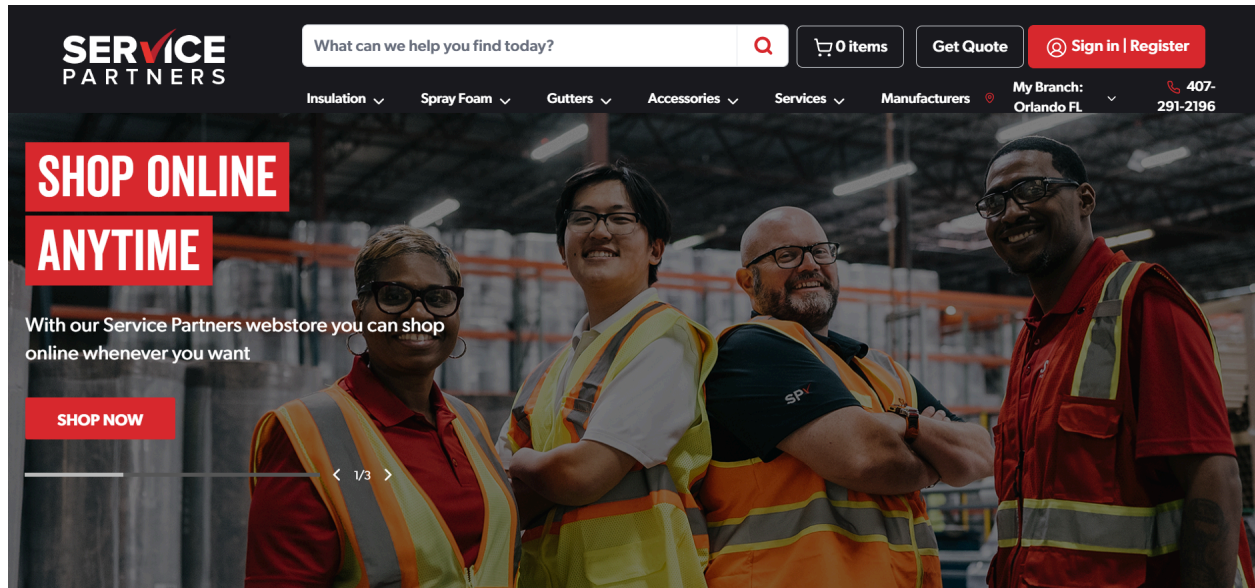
SERVICE PARTNERS

What can we help you find today?

0 items

Get Quote

Sign in | Register

Insulation

Spray Foam

Gutters

Accessories

Services

Manufacturers

My Branch: Orlando FL

407-291-2196

SHOP ONLINE ANYTIME

With our Service Partners webstore you can shop online whenever you want

SHOP NOW

1/3

SPI